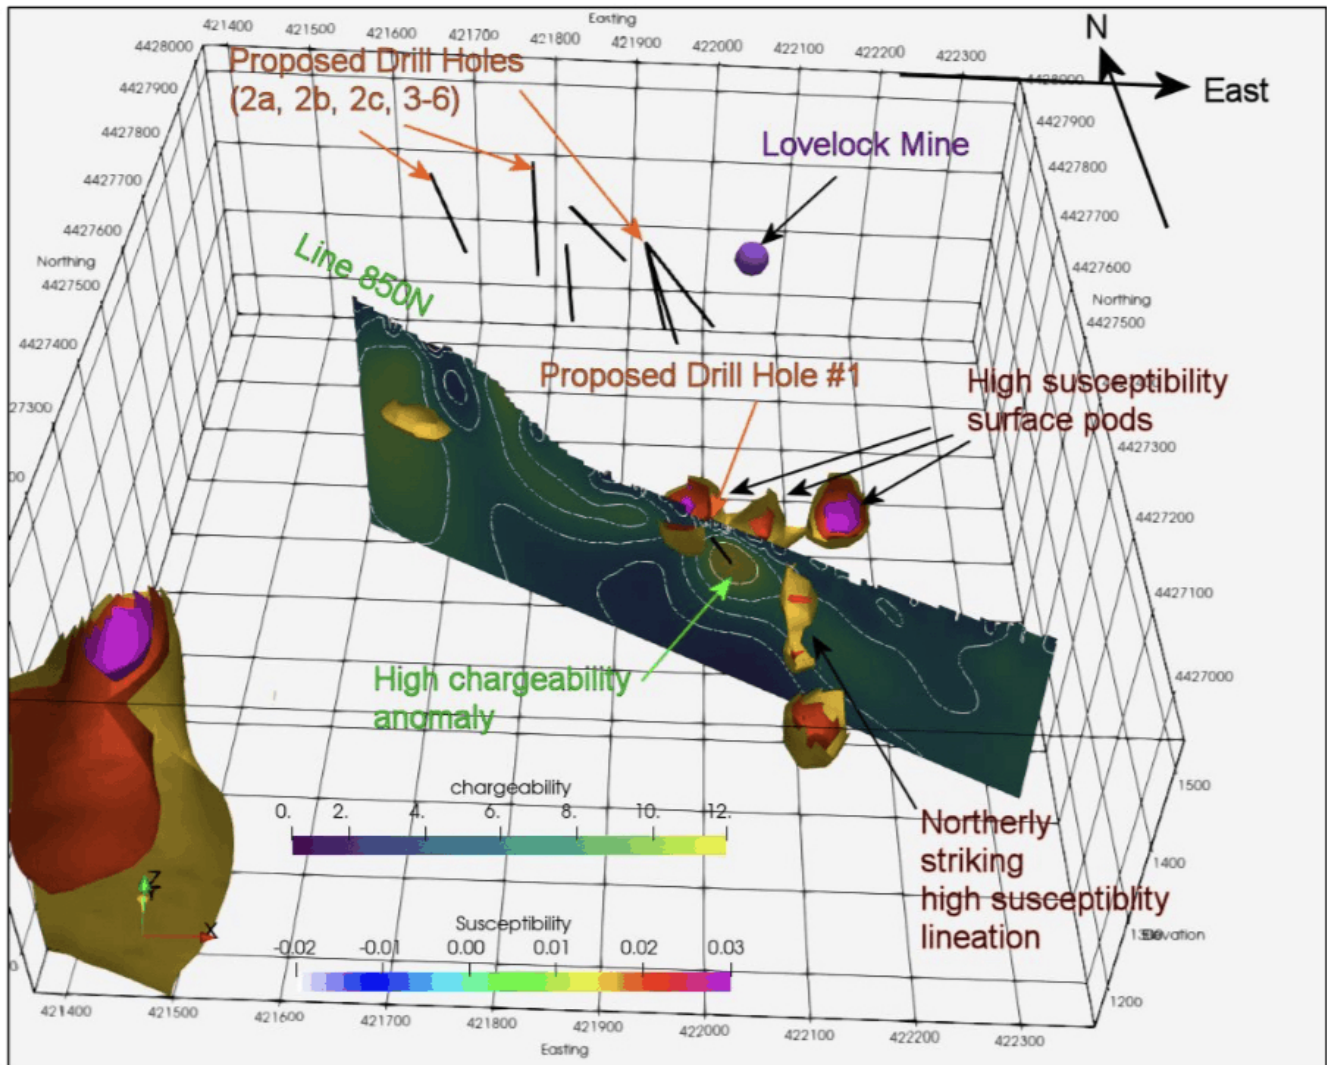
Easting
421400 421500 421600 421700 421800 421900 422000 422100 422200 422300
4428000
4427900
4427800
4427700
4427600
Northing
4427500
4427400
27300
00
N
East
4428000
4427900
4427800
4427700
4427600
Northing
4427500
4427300
4427200
4427100
4427000

Proposed Drill Holes (2a, 2b, 2c, 3-6)

Lovelock Mine

Line 850N

Proposed Drill Hole #1

High susceptibility surface pods

High chargeability anomaly

Northerly striking high susceptiblity lineation

chargeability
0. 2. 4. 6. 8. 10. 12.

Susceptibility
-0.02 -0.01 0.00 0.01 0.02 0.03

Z
X

1500
1400
1300 Elevation
1200
0

421400 421500 421600 421700 421800 421900 422000 422100 422200 422300
Easting